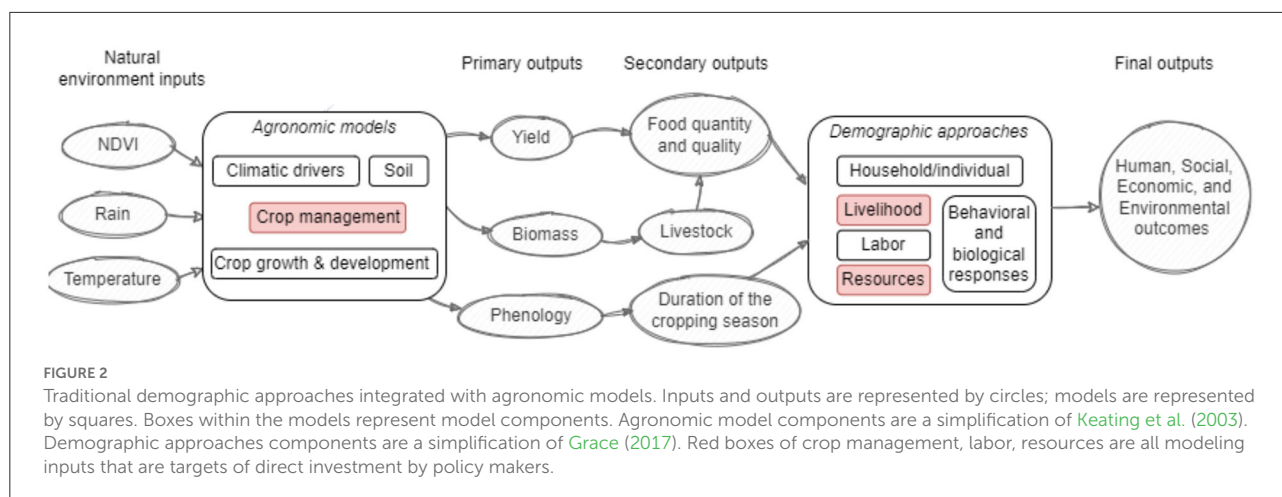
Natural environment inputs

Primary outputs

Secondary outputs

Final outputs

NDVI

Rain

Temperature

Agronomic models

Climatic drivers

Soil

Crop management

Crop growth & development

Yield

Biomass

Phenology

Food quantity and quality

Livestock

Duration of the cropping season

Demographic approaches

Household/individual

Livelihood

Labor

Resources

Behavioral and biological responses

Human, Social, Economic, and Environmental outcomes

FIGURE 2

Traditional demographic approaches integrated with agronomic models. Inputs and outputs are represented by circles; models are represented by squares. Boxes within the models represent model components. Agronomic model components are a simplification of Keating et al. (2003). Demographic approaches components are a simplification of Grace (2017). Red boxes of crop management, labor, resources are all modeling inputs that are targets of direct investment by policy makers.